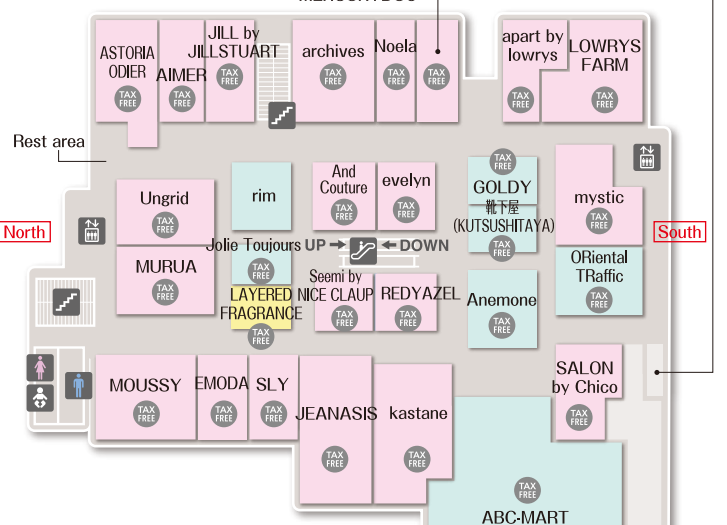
MENSUIT DUO

ASTORIA ODIER
TAX FREE

AIMER
TAX FREE

JILL by JILLSTUART
TAX FREE

archives
TAX FREE

Noela
TAX FREE

TAX FREE

apart by lowrys
TAX FREE

LOWRYS FARM
TAX FREE

Rest area

Ungrid
TAX FREE

rim

And Couture
TAX FREE

evelyn
TAX FREE

TAX FREE
GOLDY

靴下屋 (KUTSUSHITAYA)
TAX FREE

mystic
TAX FREE

North

South

Jolie Toujours UP DOWN

MURUA
TAX FREE

TAX FREE

Seemi by NICE CLAUP
TAX FREE

REDYAZEL
TAX FREE

Anemone
TAX FREE

ORiental TRaffic
TAX FREE

LAYERED FRAGRANCE
TAX FREE

MOUSSY
TAX FREE

EMODA
TAX FREE

SLY
TAX FREE

JEANASIS
TAX FREE

kastane
TAX FREE

SALON by Chico
TAX FREE

TAX FREE
ABC-MART